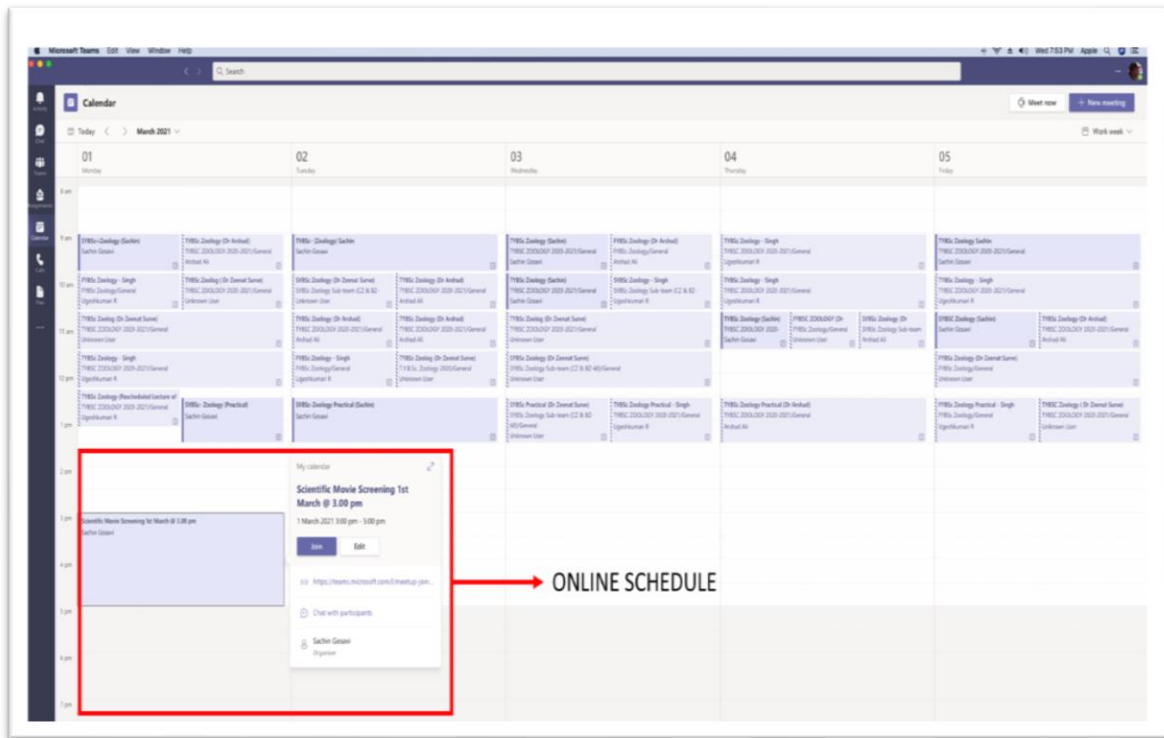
Microsoft Teams Edit View Window Help

Wed 7:53 PM Apple

Search

Calendar

Meet now

+ New meeting

Today March 2021

Work week

01 Monday

02 Tuesday

03 Wednesday

04 Thursday

05 Friday

8 am

9 am

10 am

11 am

12 pm

1 pm

2 pm

3 pm

4 pm

5 pm

6 pm

7 pm

SYBSc-Zoology (Sachin) Sachin Gosavi

TYBSc Zoology (Dr Arshad) TYBSC ZOOLOGY 2020-2021/General Arshad Ali

FYBSc Zoology - Singh FYBSc Zoology/General UgeshKumar R

TYBSc Zoology (Dr Zeenat Surve) TYBSC ZOOLOGY 2020-2021/General Unknown User

TYBSc Zoolog (Dr Zeenat Surve) TYBSC ZOOLOGY 2020-2021/General Unknown User

TYBSc Zoology - Singh TYBSC ZOOLOGY 2020-2021/General UgeshKumar R

TYBSc Zoology (Rescheduled Lecture of TYBSC ZOOLOGY 2020-2021/General UgeshKumar R

SYBSc Zoology (Practical) Sachin Gosavi

Scientific Movie Screening 1st March @ 3.00 pm Sachin Gosavi

FYBSc - Zoology Sachin Sachin Gosavi

SYBSc Zoology (Dr Zeenat Surve) SYBSc Zoology Sub-team (C2 & 82 Unknown User

FYBSc Zoology (Dr Arshad) FYBSc Zoology/General Arshad Ali

TYBSc Zoology (Dr Arshad) TYBSC ZOOLOGY 2020-2021/General Arshad Ali

FYBSc Zoology (Dr Arshad) FYBSc Zoology/General Arshad Ali

FYBSc Zoology - Singh FYBSc Zoology/General UgeshKumar R

FYBSc Zoology (Dr Zeenat Surve) T.Y.B.Sc. Zoology 2020/General Unknown User

SYBSc Zoology Practical (Sachin) Sachin Gosavi

My calendar

Scientific Movie Screening 1st March @ 3.00 pm

1 March 2021 3:00 pm - 5:00 pm

Join

Edit

https://teams.microsoft.com/l/meetup-join...

Chat with participants

Sachin Gosavi Organiser

TYBSc Zoology (Sachin) TYBSC ZOOLOGY 2020-2021/General Sachin Gosavi

FYBSc Zoology (Dr Arshad) FYBSc Zoology/General Arshad Ali

TYBSc Zoology (Sachin) TYBSC ZOOLOGY 2020-2021/General Sachin Gosavi

SYBSc Zoology - Singh SYBSc Zoology Sub-team (C2 & 82 UgeshKumar R

TYBSc Zoolog (Dr Zeenat Surve) TYBSC ZOOLOGY 2020-2021/General Unknown User

SYBSc Zoology (Dr Zeenat Surve) SYBSc Zoology Sub-team (C2 & 82 60)/General Unknown User

TYBSc Practical (Dr Zeenat Surve) SYBSc Zoology Sub-team (C2 & 82 60)/General Unknown User

FYBSc Zoology Practical - Singh FYBSc Zoology/General UgeshKumar R

TYBSc Zoology - Singh TYBSC ZOOLOGY 2020-2021/General UgeshKumar R

TYBSc Zoology - Singh TYBSC ZOOLOGY 2020-2021/General UgeshKumar R

TYBSc Zoology (Sachin) TYBSC ZOOLOGY 2020- Sachin Gosavi

FYBSc ZOOLOGY (Dr FYBSc Zoology/General Unknown User

SYBSc Zoology (Dr SYBSc Zoology Sub-team Arshad Ali

FYBSc Zoology Practical (Dr Arshad) Arshad Ali

TYBSc Zoology Sachin TYBSC ZOOLOGY 2020-2021/General Sachin Gosavi

TYBSc Zoology - Singh TYBSC ZOOLOGY 2020-2021/General UgeshKumar R

SYBSc Zoology (Sachin) Sachin Gosavi

TYBSc Zoology (Dr Arshad) TYBSC ZOOLOGY 2020-2021/General Arshad Ali

FYBSc Zoology (Dr Zeenat Surve) FYBSc Zoology/General Unknown User

FYBSc Zoology Practical - Singh FYBSc Zoology/General UgeshKumar R

TYBSc Zoology ( Dr Zeenat Surve) TYBSC ZOOLOGY 2020-2021/General Unknown User

ONLINE SCHEDULE